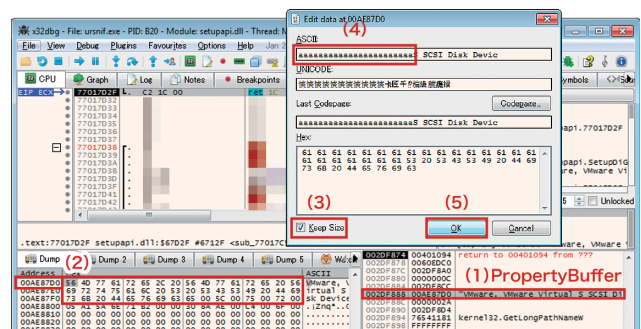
x32dbg - File: ursnif.exe - PID: B20 - Module: setupapi.dll - Thread: M

File View Debug Plugins Favourites Options Help

CPU Graph Log Notes Breakpoints

EIP ECX 77017D2F
77017D30
77017D31
77017D32
77017D33
77017D34
77017D35
77017D36
77017D37
77017D38
77017D39
77017D3A
77017D3B
77017D3C
77017D3D
77017D3E
77017D3F
77017D40

C2 1C 00 ret 1C

.text:77017D2F setupapi.dll:$67D2F #6712F <sub_77017C

Dump 1 (2) Dump 2 Dump 3 Dump 4 Dump 5 Watch

Address Hex ASCII
00AE87D0 56 4D 77 61 72 65 2C 20 56 4D 77 61 72 65 20 56 VMware, V
00AE87E0 69 72 74 75 61 6C 20 53 20 53 43 53 49 20 44 69 rtual S
00AE87F0 73 6B 20 44 65 76 69 63 65 00 5C 00 75 00 72 00 sk Device
00AE8800
00AE8810

Edit data at 00AE87D0

ASCII: (4)
aaaaaaaaaaaaaaaaaaaaaa S SCSI Disk Devic

UNICODE:
慡慡慡慡慡慡慡慡慡慡慡S SCSI Disk Devic

Last Codepage:
aaaaaaaaaaaaaaaaaaaaaaS SCSI Disk Devic

Codepage...

Hex:
61 61 61 61 61 61 61 61 61 61 61 61 61 61 61 61
61 61 61 61 61 61 61 53 20 53 43 53 49 20 44 69
73 6B 20 44 65 76 69 63

(3) Keep Size (5) OK Cancel

symbols
api.77017D2F
api.SetupDiG
VMware, VMware Vi
VMware Vi
Unlocked

002DF874 return to 00401094 from ???
002DF878 00C8EDC0
002DF87C 002DF840
002DF880 00000000
002DF884 00000000
002DF888 00AE87D0 "VMware, VMware Virtual S SCSI Di
002DF88C 0000002A
002DF890 002DF8A4
002DF894 765411B1 kernel32.GetLongPathNameW
002DF898 FFFFFFFF

(1)PropertyBuffer